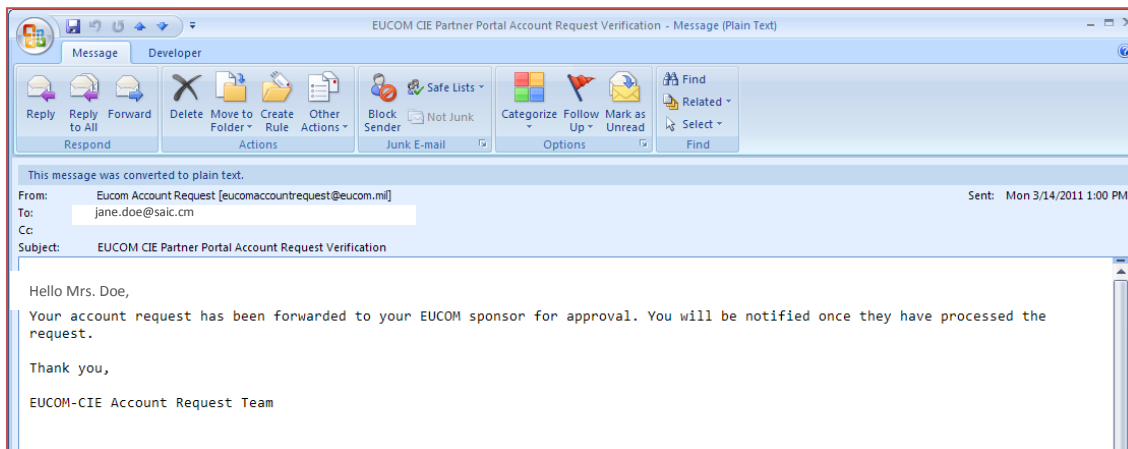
EUCOM CIE Partner Portal Account Request Verification - Message (Plain Text)

Message Developer

Reply Reply to All Forward
Respond

Delete Move to Folder Create Rule Other Actions
Actions

Block Sender Safe Lists Not Junk
Junk E-mail

Categorize Follow Up Mark as Unread
Options

Find Related Select
Find

This message was converted to plain text.

From: Eucom Account Request [eucomaccountrequest@eucom.mil]
Sent: Mon 3/14/2011 1:00 PM
To: jane.doe@saic.cm
Cc:
Subject: EUCOM CIE Partner Portal Account Request Verification

Hello Mrs. Doe,

Your account request has been forwarded to your EUCOM sponsor for approval. You will be notified once they have processed the request.

Thank you,

EUCOM-CIE Account Request Team